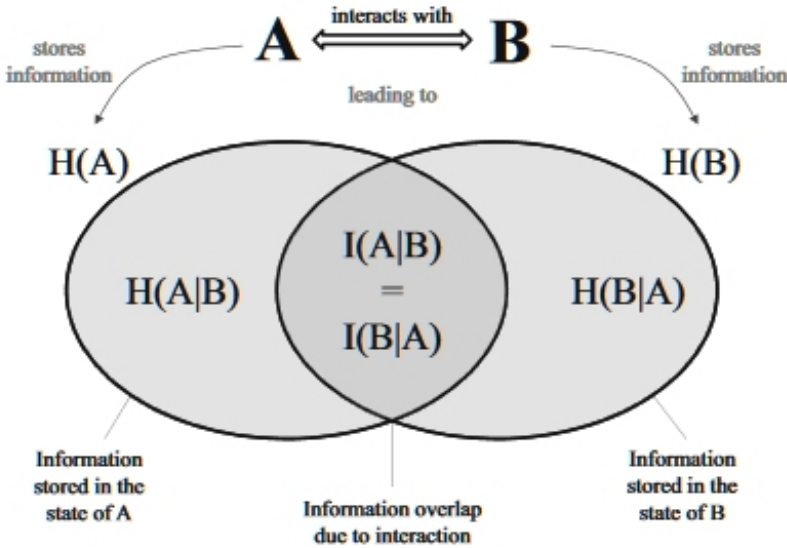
stores information

A

interacts with

B

stores information

leading to

H(A)

H(B)

H(A|B)

I(A|B)
=
I(B|A)

H(B|A)

Information stored in the state of A

Information overlap due to interaction

Information stored in the state of B